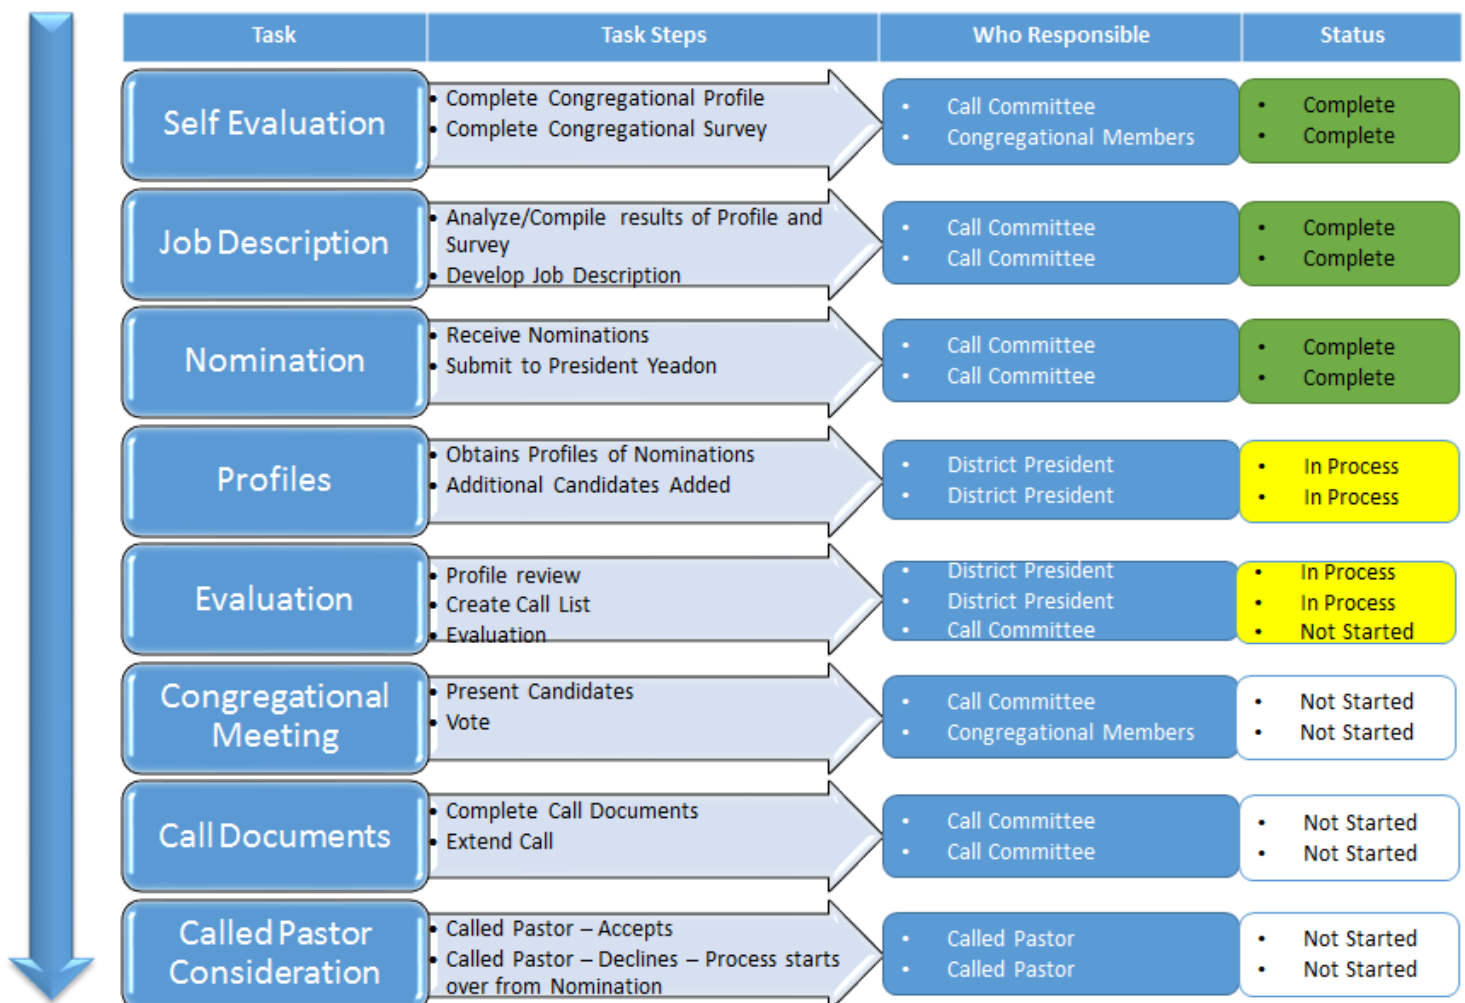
| Task | Task Steps | Who Responsible | Status |
|---|---|---|---|
| Self Evaluation | • Complete Congregational Profile<br>• Complete Congregational Survey | • Call Committee<br>• Congregational Members | • Complete<br>• Complete |
| Job Description | • Analyze/Compile results of Profile and Survey<br>• Develop Job Description | • Call Committee<br>• Call Committee | • Complete<br>• Complete |
| Nomination | • Receive Nominations<br>• Submit to President Yeadon | • Call Committee<br>• Call Committee | • Complete<br>• Complete |
| Profiles | • Obtains Profiles of Nominations<br>• Additional Candidates Added | • District President<br>• District President | • In Process<br>• In Process |
| Evaluation | • Profile review<br>• Create Call List<br>• Evaluation | • District President<br>• District President<br>• Call Committee | • In Process<br>• In Process<br>• Not Started |
| Congregational Meeting | • Present Candidates<br>• Vote | • Call Committee<br>• Congregational Members | • Not Started<br>• Not Started |
| Call Documents | • Complete Call Documents<br>• Extend Call | • Call Committee<br>• Call Committee | • Not Started<br>• Not Started |
| Called Pastor Consideration | • Called Pastor – Accepts<br>• Called Pastor – Declines – Process starts over from Nomination | • Called Pastor<br>• Called Pastor | • Not Started<br>• Not Started |